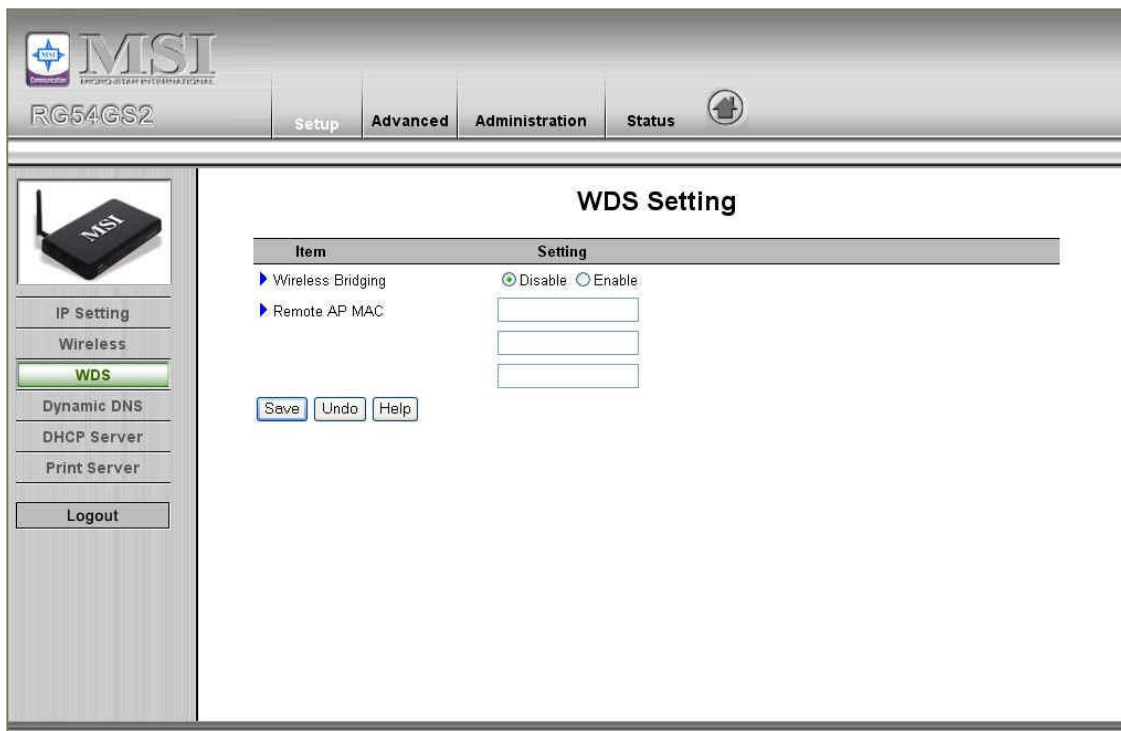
MSI
MICRO-STAR INTERNATIONAL
RG54GS2

Setup Advanced Administration Status

MSI

IP Setting
Wireless
WDS
Dynamic DNS
DHCP Server
Print Server
Logout

WDS Setting

| Item | Setting |
|---|---|
| Wireless Bridging | Disable Enable |
| Remote AP MAC | |

Save Undo Help